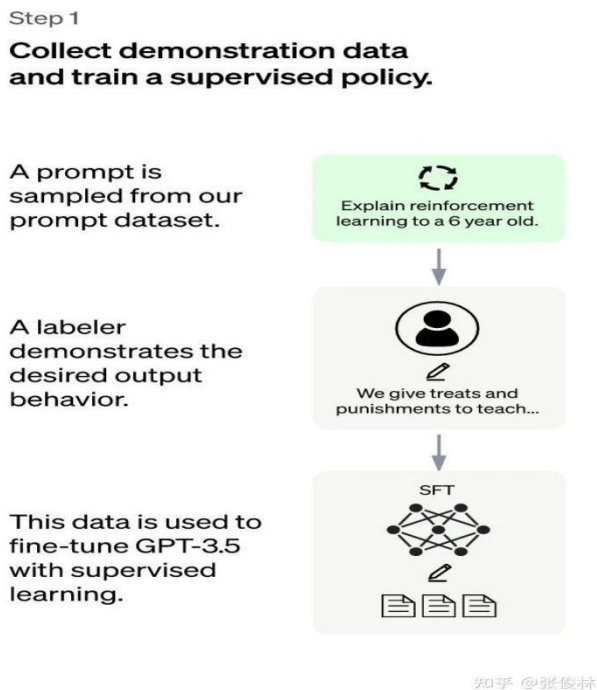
Step 1

Collect demonstration data and train a supervised policy.

A prompt is sampled from our prompt dataset.

Explain reinforcement learning to a 6 year old.

A labeler demonstrates the desired output behavior.

We give treats and punishments to teach...

This data is used to fine-tune GPT-3.5 with supervised learning.

SFT

知乎 @张俊林